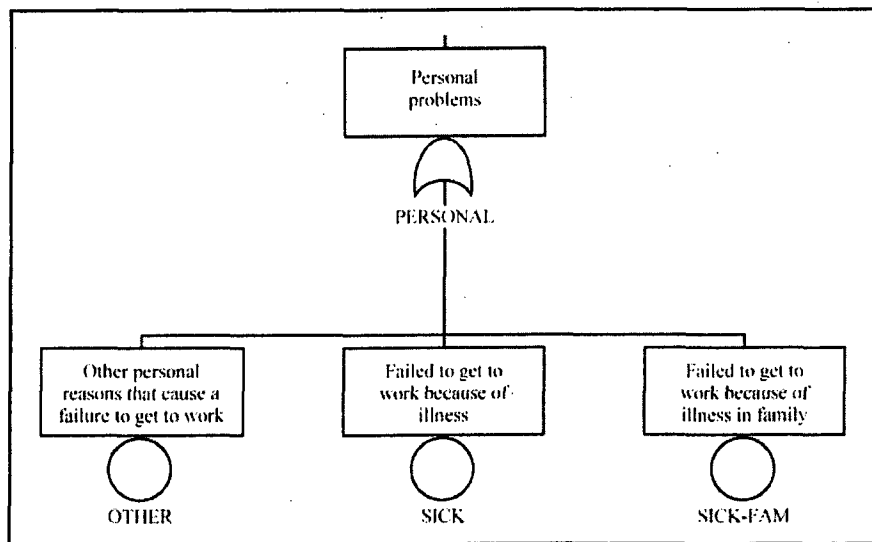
Personal problems

PERSONAL

Other personal reasons that cause a failure to get to work

OTHER

Failed to get to work because of illness

SICK

Failed to get to work because of illness in family

SICK-FAM